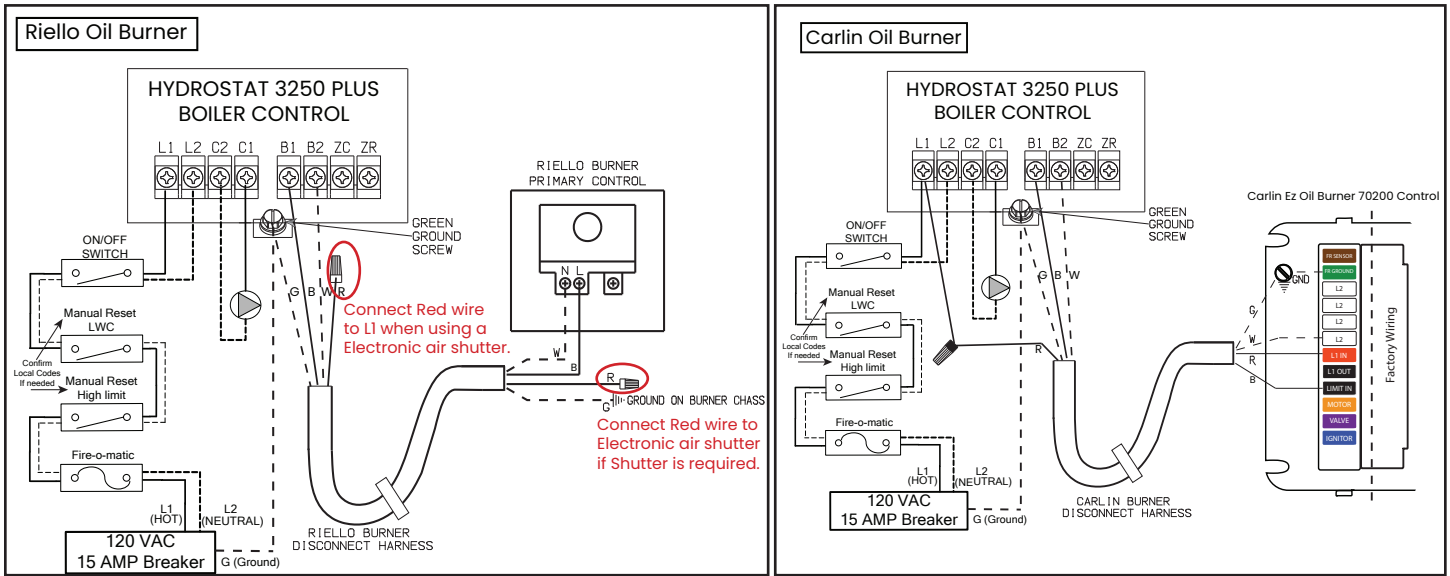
Riello Oil Burner

HYDROSTAT 3250 PLUS
BOILER CONTROL

L1 L2 C2 C1 B1 B2 ZC ZR

GREEN GROUND SCREW

RIELLO BURNER PRIMARY CONTROL

N L

ON/OFF SWITCH

G B W R

Connect Red wire to L1 when using a Electronic air shutter.

Manual Reset LWC

Confirm Local Codes If needed

Manual Reset High limit

W

B

R

GROUND ON BURNER CHASS

G

Connect Red wire to Electronic air shutter if Shutter is required.

Fire-o-matic

L1 (HOT)

L2 (NEUTRAL)

120 VAC
15 AMP Breaker

G (Ground)

RIELLO BURNER DISCONNECT HARNESS

Carlin Oil Burner

HYDROSTAT 3250 PLUS
BOILER CONTROL

L1 L2 C2 C1 B1 B2 ZC ZR

GREEN GROUND SCREW

Carlin Ez Oil Burner 70200 Control

ON/OFF SWITCH

G B W

GND

FR SENSOR
FR GROUND
L2
L2
L2
L2
L1 IN
L1 OUT
LIMIT IN
MOTOR
VALVE
IGNITOR

Factory Wiring

G
W
R
B

Manual Reset LWC

Confirm Local Codes If needed

Manual Reset High limit

R

Fire-o-matic

L1 (HOT)

L2 (NEUTRAL)

120 VAC
15 AMP Breaker

G (Ground)

CARLIN BURNER DISCONNECT HARNESS